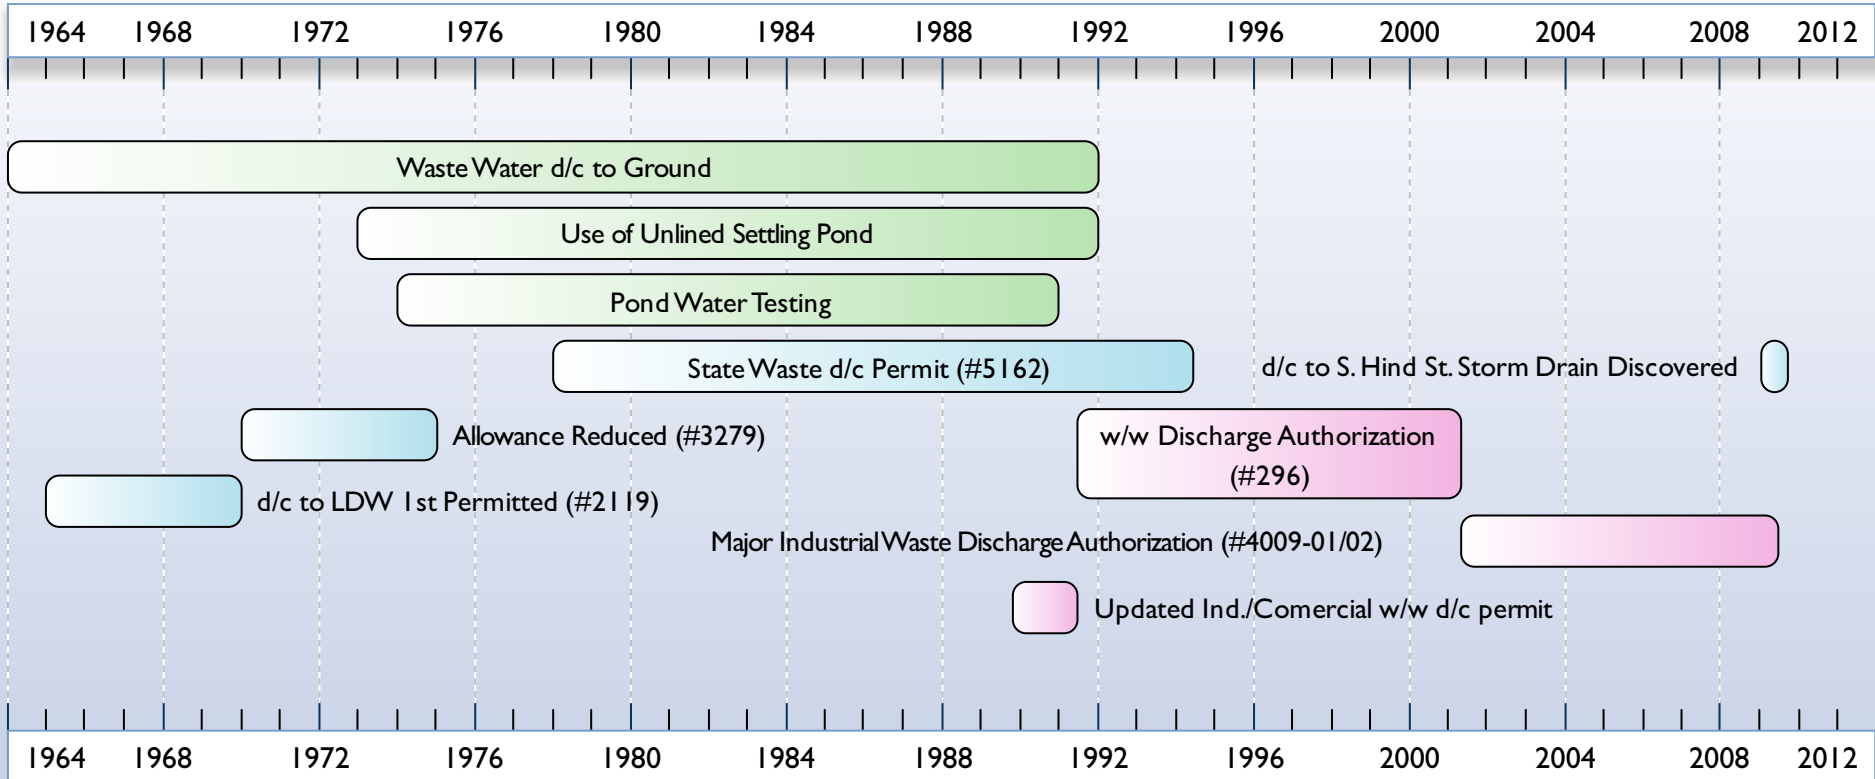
1964 1968 1972 1976 1980 1984 1988 1992 1996 2000 2004 2008 2012

Waste Water d/c to Ground

Use of Unlined Settling Pond

Pond Water Testing

State Waste d/c Permit (#5162)

d/c to S. Hind St. Storm Drain Discovered

Allowance Reduced (#3279)

w/w Discharge Authorization (#296)

d/c to LDW 1st Permitted (#2119)

Major Industrial Waste Discharge Authorization (#4009-01/02)

Updated Ind./Comercial w/w d/c permit

1964 1968 1972 1976 1980 1984 1988 1992 1996 2000 2004 2008 2012